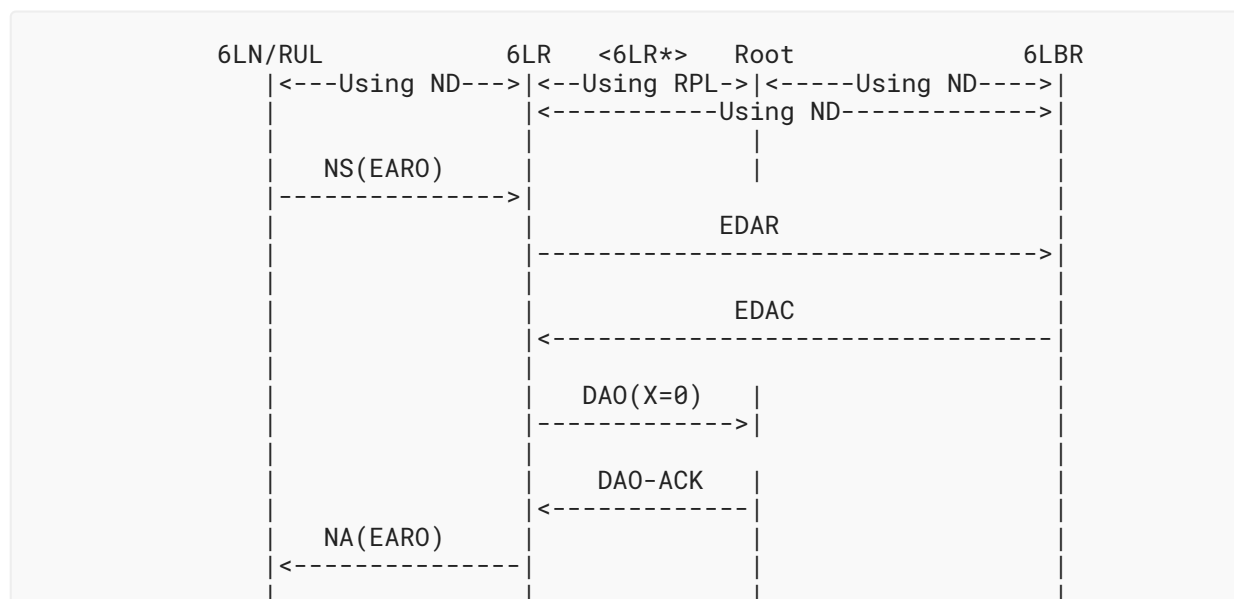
6LN/RUL 6LR <6LR*> Root 6LBR
|<---Using ND--->|<--Using RPL->|<-----Using ND---->|
|<------------Using ND------------->|

NS(EARO)
|--------------->|

EDAR
|---------------------------------->|

EDAC
|<----------------------------------|

DAO(X=0)
|------------->|

DAO-ACK
|<-------------|

NA(EARO)
|<---------------|